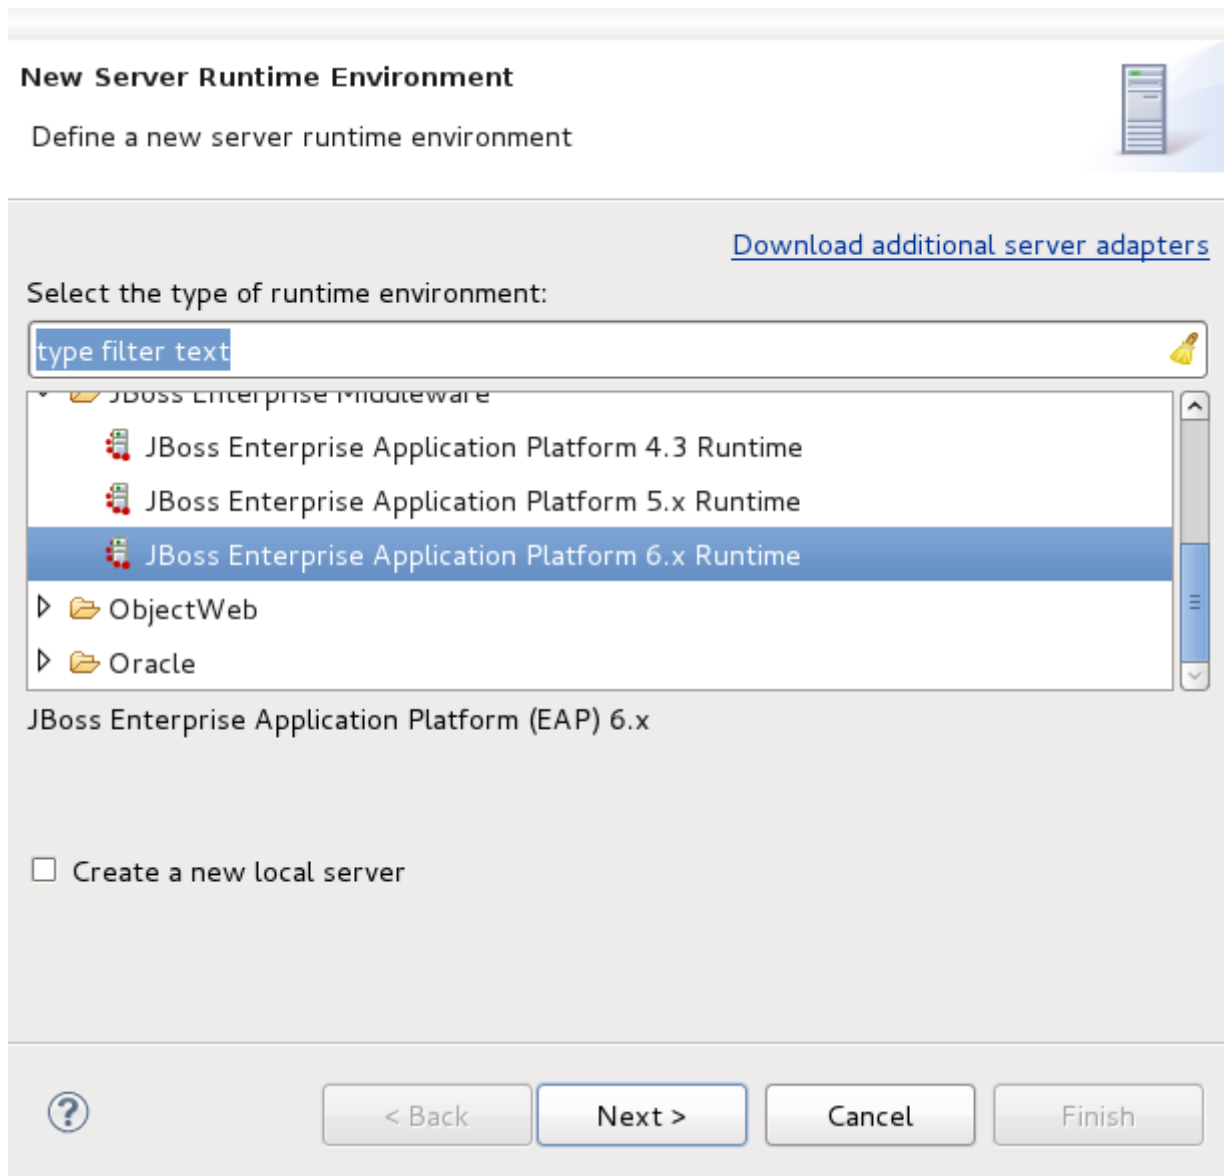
New Server Runtime Environment

Define a new server runtime environment

Download additional server adapters

Select the type of runtime environment:

type filter text

JBoss Enterprise Middleware

JBoss Enterprise Application Platform 4.3 Runtime

JBoss Enterprise Application Platform 5.x Runtime

JBoss Enterprise Application Platform 6.x Runtime

ObjectWeb

Oracle

JBoss Enterprise Application Platform (EAP) 6.x

Create a new local server

< Back

Next >

Cancel

Finish